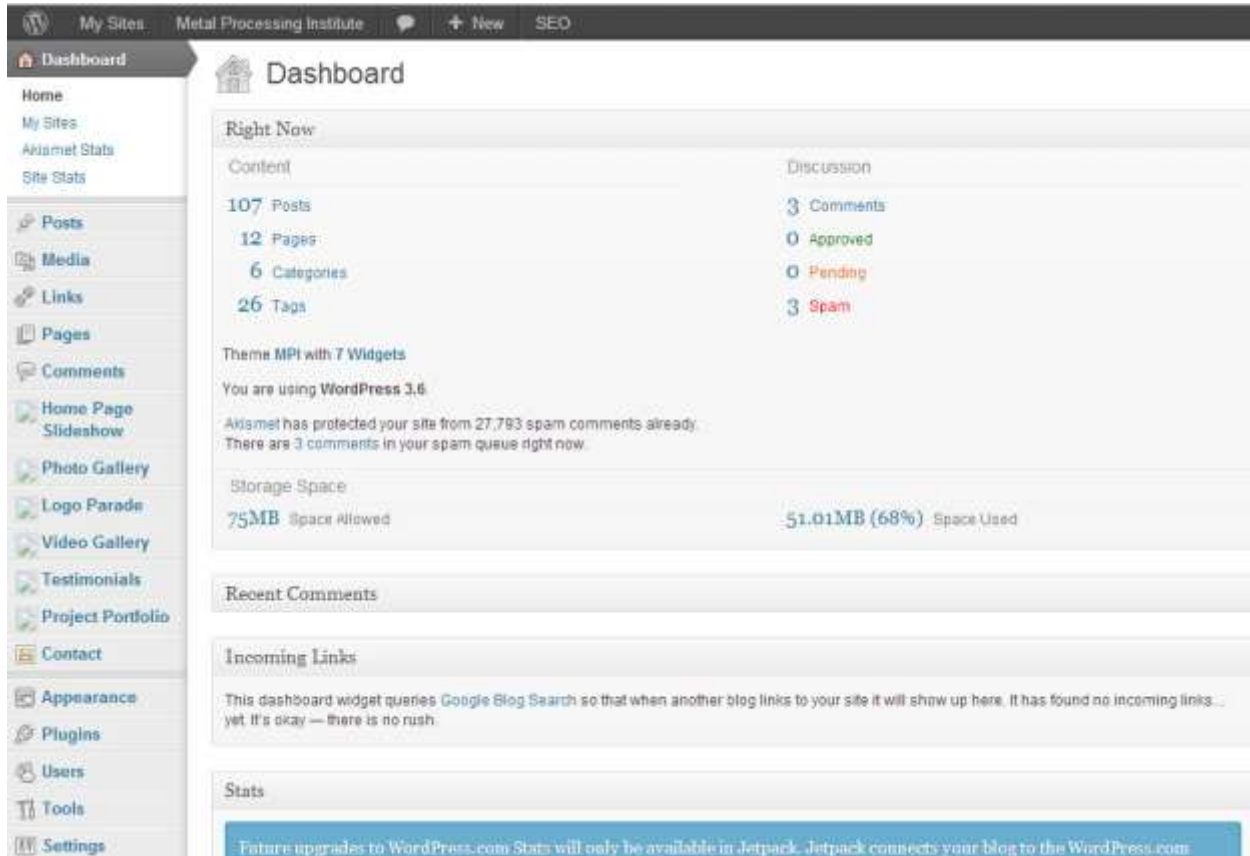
My Sites Metal Processing Institute + New SEO

Dashboard
Home
My Sites
Akismet Stats
Site Stats

Posts
Media
Links
Pages
Comments
Home Page Slideshow
Photo Gallery
Logo Parade
Video Gallery
Testimonials
Project Portfolio
Contact
Appearance
Plugins
Users
Tools
Settings

Dashboard

Right Now

Content
107 Posts
12 Pages
6 Categories
26 Tags

Discussion
3 Comments
0 Approved
0 Pending
3 Spam

Theme MPI with 7 Widgets

You are using WordPress 3.6.

Akismet has protected your site from 27,793 spam comments already. There are 3 comments in your spam queue right now.

Storage Space
75MB Space Allowed
51.01MB (68%) Space Used

Recent Comments

Incoming Links

This dashboard widget queries Google Blog Search so that when another blog links to your site it will show up here. It has found no incoming links... yet. It's okay — there is no rush.

Stats

Future upgrades to WordPress.com Stats will only be available in Jetpack. Jetpack connects your blog to the WordPress.com